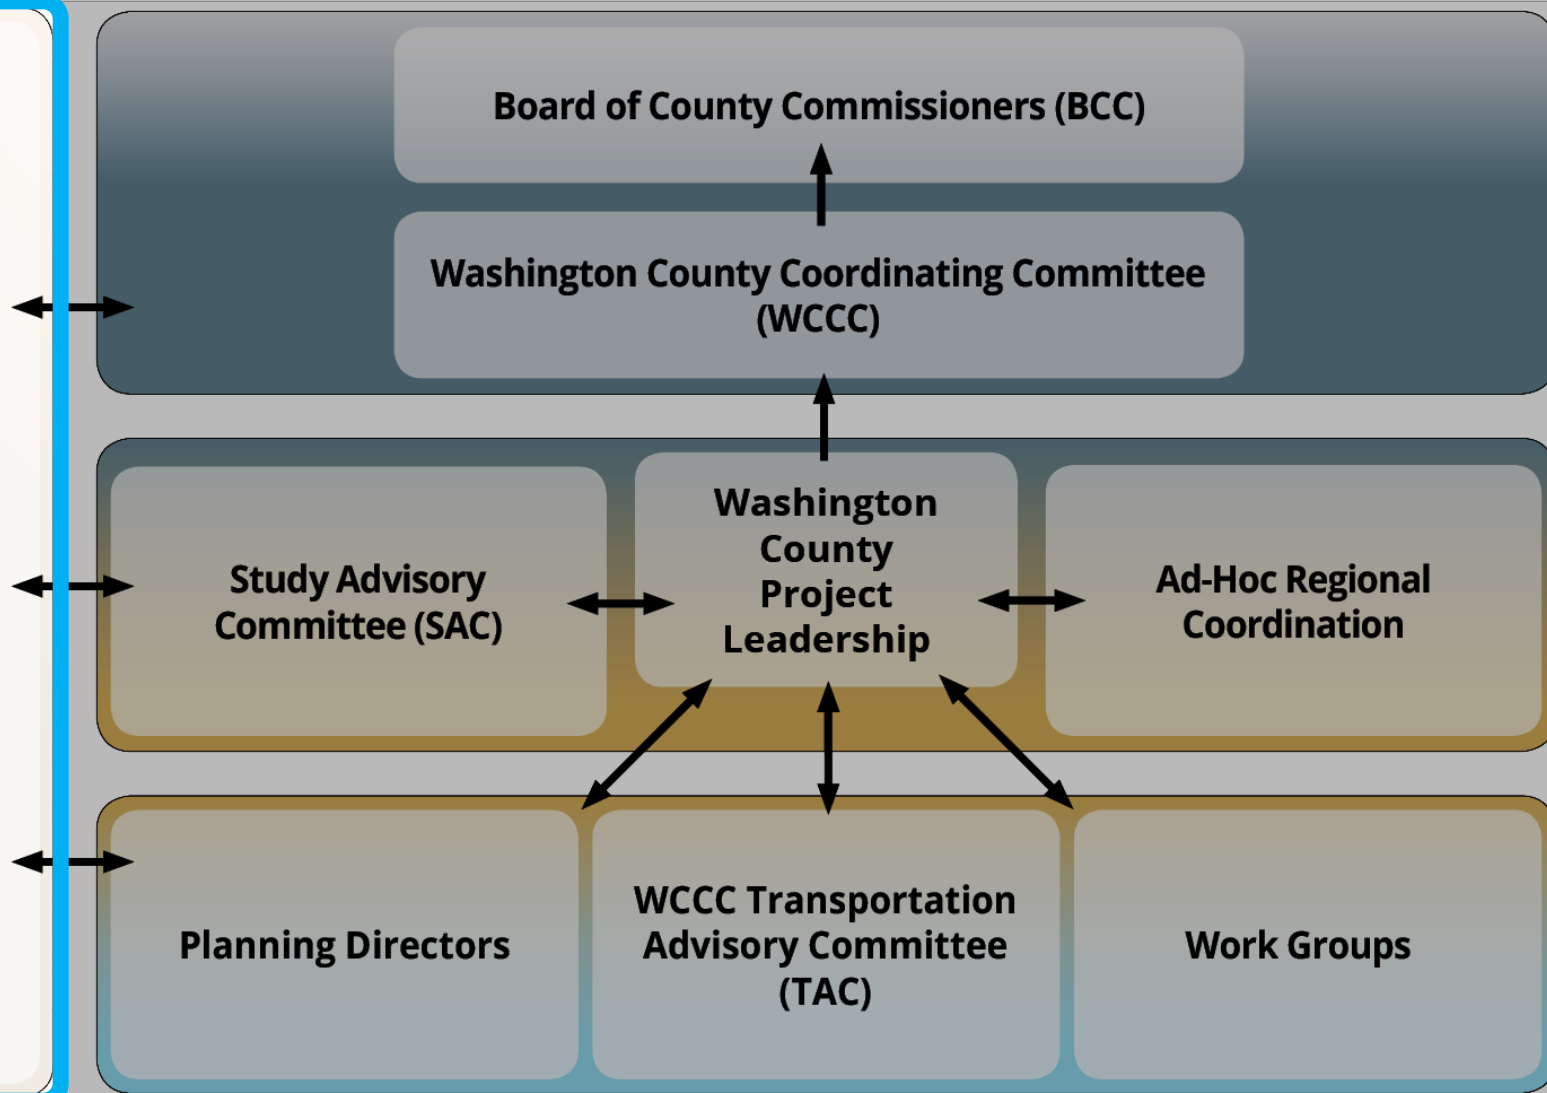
Board of County Commissioners (BCC)

Washington County Coordinating Committee (WCCC)

Study Advisory Committee (SAC)

Washington County Project Leadership

Ad-Hoc Regional Coordination

Planning Directors

WCCC Transportation Advisory Committee (TAC)

Work Groups